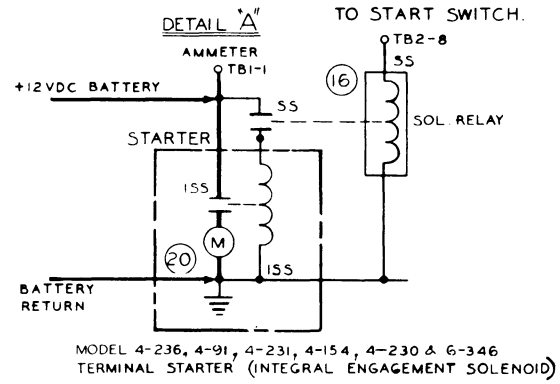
DETAIL "A"

TO START SWITCH.

AMMETER

TB1-1

TB2-8

SS

16

+12VDC BATTERY

SS

SOL. RELAY

STARTER

1SS

M

20

1SS

BATTERY RETURN

MODEL 4-236, 4-91, 4-231, 4-154, 4-230 & 6-346 TERMINAL STARTER (INTEGRAL ENGAGEMENT SOLENOID)